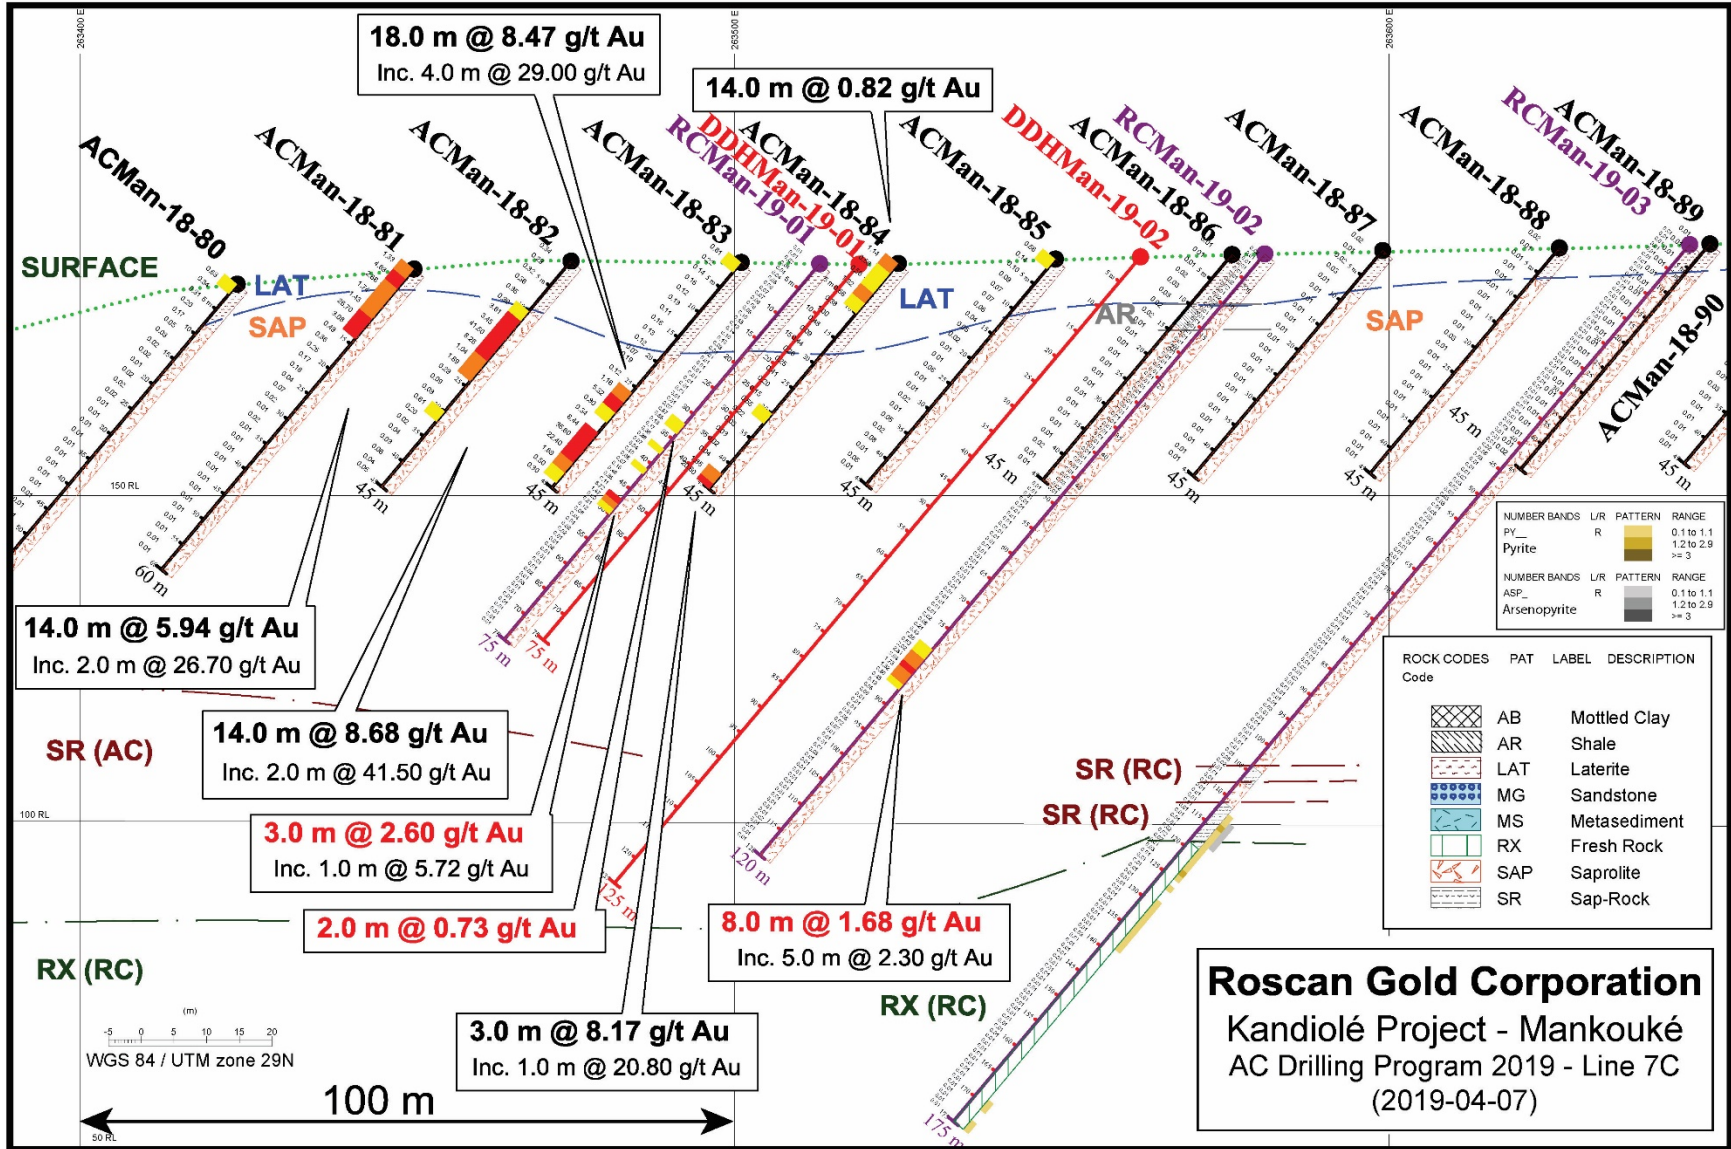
263400 E

263500 E

263600 E

18.0 m @ 8.47 g/t Au
Inc. 4.0 m @ 29.00 g/t Au

14.0 m @ 0.82 g/t Au

ACMan-18-80

ACMan-18-81

ACMan-18-82

ACMan-18-83

RCMan-19-01

DDHMan-19-01

ACMan-18-84

ACMan-18-85

DDHMan-19-02

ACMan-18-86

RCMan-19-02

ACMan-18-87

ACMan-18-88

RCMan-19-03

ACMan-18-89

ACMan-18-90

SURFACE

LAT

SAP

LAT

AR

SAP

150 RL

45 m

45 m

45 m

45 m

45 m

45 m

45 m

45 m

45 m

60 m

75 m

75 m

120 m

125 m

175 m

| NUMBER BANDS | L/R | PATTERN | RANGE |
|---|---|---|---|
| PY__ Pyrite | R | | 0.1 to 1.1<br>1.2 to 2.9<br>>= 3 |

| NUMBER BANDS | L/R | PATTERN | RANGE |
|---|---|---|---|
| ASP__ Arsenopyrite | R | | 0.1 to 1.1<br>1.2 to 2.9<br>>= 3 |

14.0 m @ 5.94 g/t Au
Inc. 2.0 m @ 26.70 g/t Au

| ROCK CODES Code | PAT | LABEL | DESCRIPTION |
|---|---|---|---|
| | | AB | Mottled Clay |
| | | AR | Shale |
| | | LAT | Laterite |
| | | MG | Sandstone |
| | | MS | Metasediment |
| | | RX | Fresh Rock |
| | | SAP | Saprolite |
| | | SR | Sap-Rock |

SR (AC)

14.0 m @ 8.68 g/t Au
Inc. 2.0 m @ 41.50 g/t Au

SR (RC)

SR (RC)

100 RL

3.0 m @ 2.60 g/t Au
Inc. 1.0 m @ 5.72 g/t Au

2.0 m @ 0.73 g/t Au

8.0 m @ 1.68 g/t Au
Inc. 5.0 m @ 2.30 g/t Au

RX (RC)

RX (RC)

(m)
-5 0 5 10 15 20
WGS 84 / UTM zone 29N

3.0 m @ 8.17 g/t Au
Inc. 1.0 m @ 20.80 g/t Au

100 m

50 RL

Roscan Gold Corporation
Kandiolé Project - Mankouké
AC Drilling Program 2019 - Line 7C
(2019-04-07)